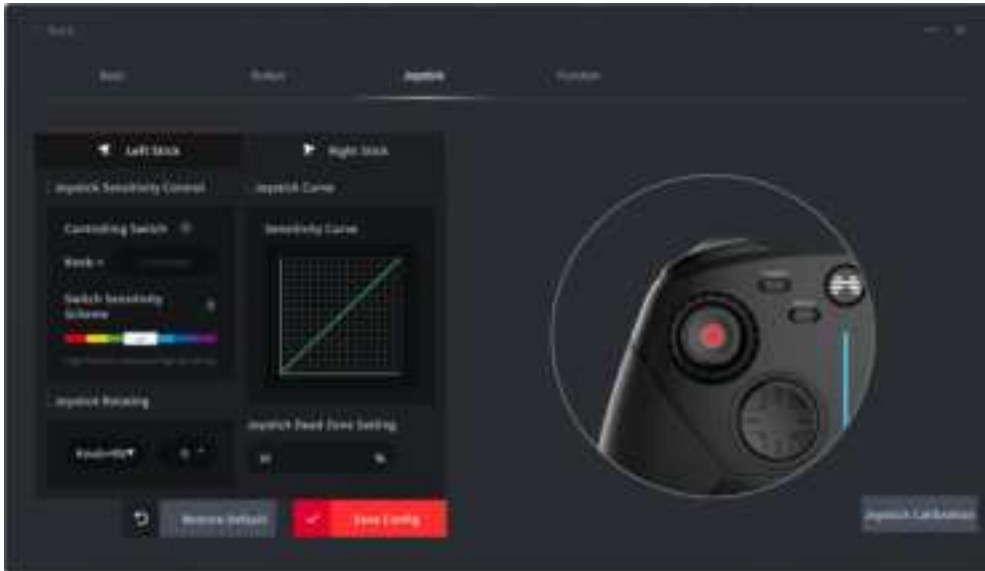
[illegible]

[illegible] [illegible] Joystick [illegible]

Left Stick

Right Stick

Joystick Sensitivity Control

Joystick Curve

Controlling Switch

Sensitivity Curve

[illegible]

Switch Sensitivity Scheme

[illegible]

Joystick Rotating

Joystick Dead Zone Setting

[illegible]

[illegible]

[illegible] %

Restore Default

Save Config

Joystick Calibration